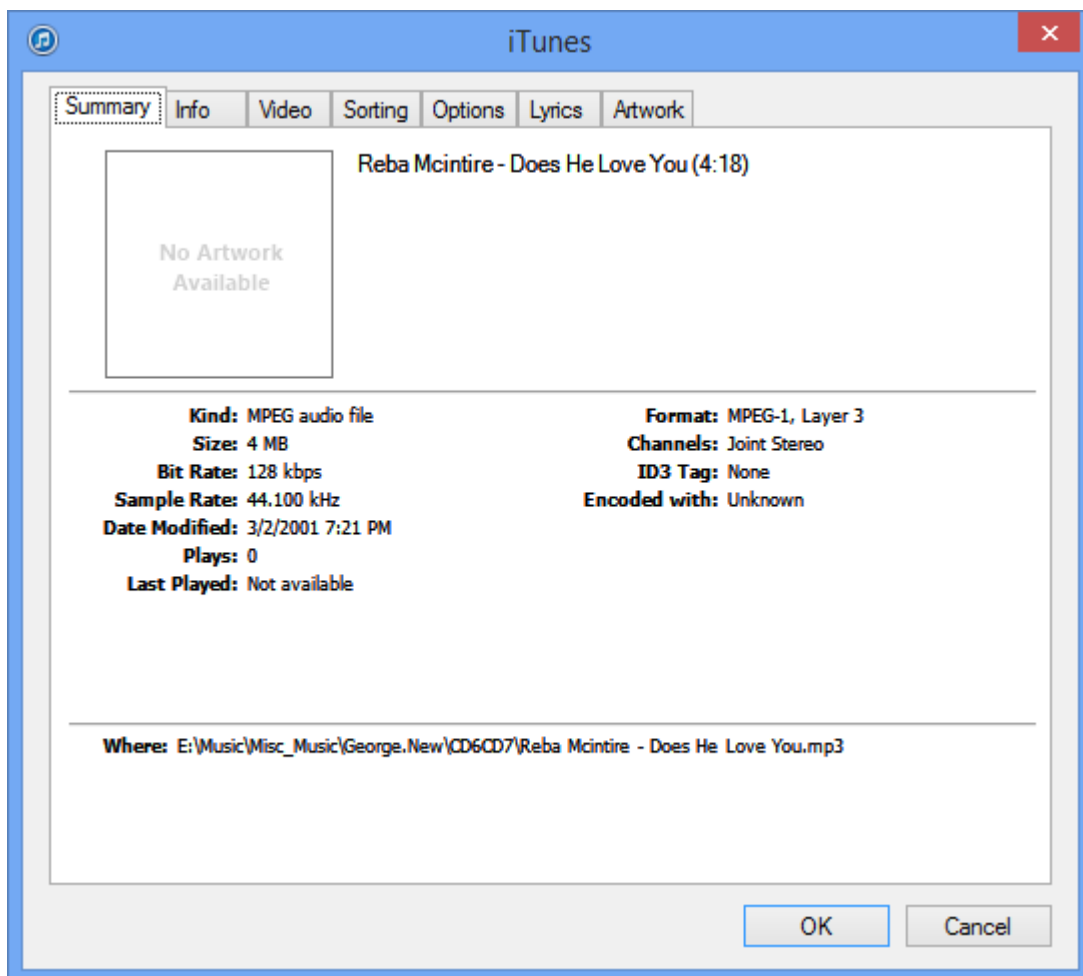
iTunes

Summary | Info | Video | Sorting | Options | Lyrics | Artwork

No Artwork Available

Reba Mcintire - Does He Love You (4:18)

Kind: MPEG audio file
Size: 4 MB
Bit Rate: 128 kbps
Sample Rate: 44.100 kHz
Date Modified: 3/2/2001 7:21 PM
Plays: 0
Last Played: Not available

Format: MPEG-1, Layer 3
Channels: Joint Stereo
ID3 Tag: None
Encoded with: Unknown

Where: E:\Music\Misc_Music\George.New\CD6CD7\Reba Mcintire - Does He Love You.mp3

OK
Cancel